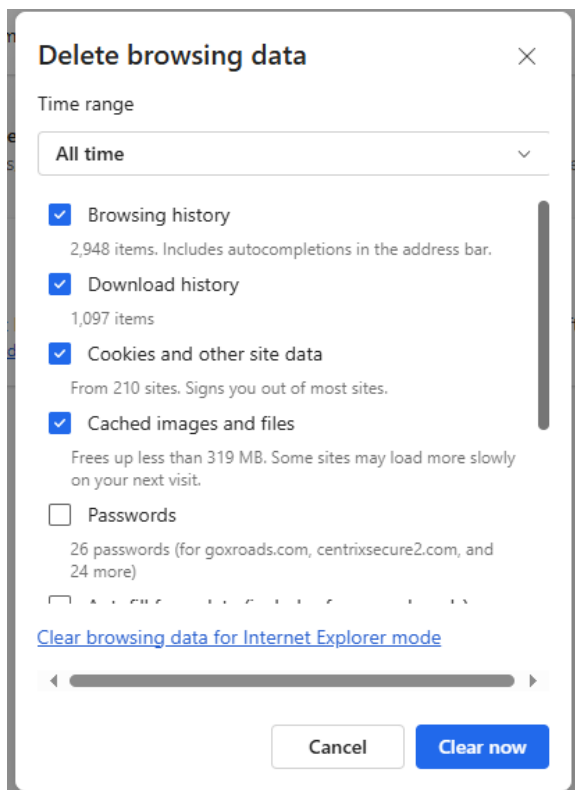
Delete browsing data

Time range

All time

Browsing history

2,948 items. Includes autocompletions in the address bar.

Download history

1,097 items

Cookies and other site data

From 210 sites. Signs you out of most sites.

Cached images and files

Frees up less than 319 MB. Some sites may load more slowly on your next visit.

Passwords

26 passwords (for goxroads.com, centrixsecure2.com, and 24 more)

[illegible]

Clear browsing data for Internet Explorer mode

Cancel

Clear now